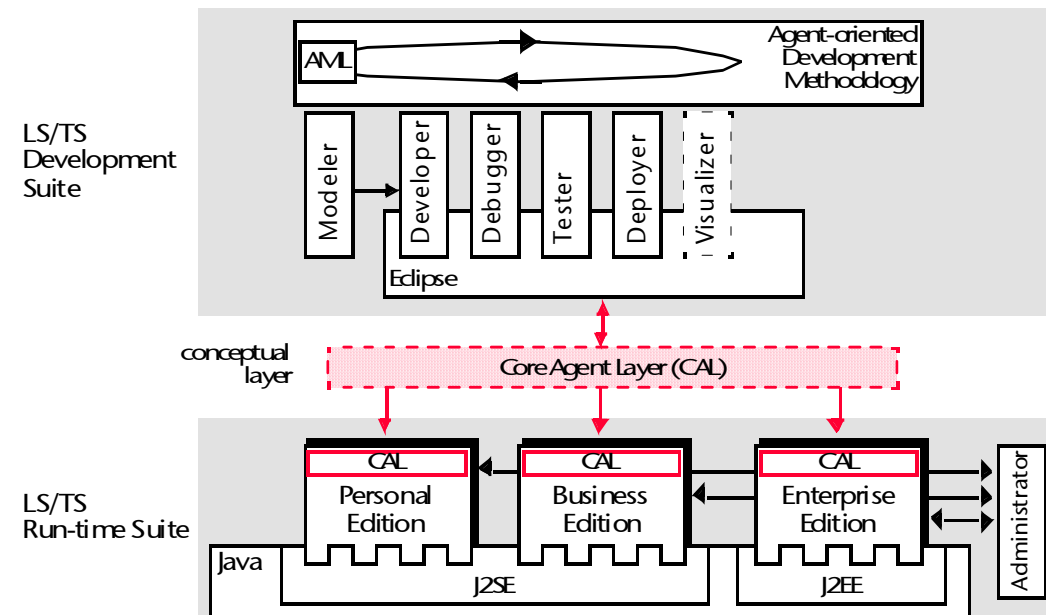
AML

Agent-oriented Development Methodology

LS/TS Development Suite

Modeler

Developer

Debugger

Tester

Deployer

Visualizer

Eclipse

conceptual layer

Core Agent Layer (CAL)

LS/TS Run-time Suite

CAL

Personal Edition

CAL

Business Edition

CAL

Enterprise Edition

Administrator

Java

J2SE

J2EE